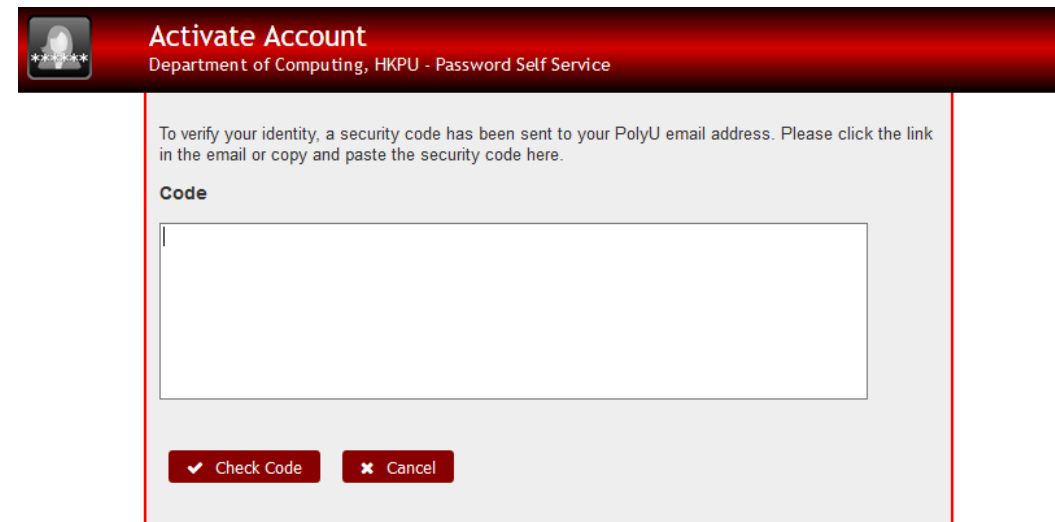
******

Activate Account
Department of Computing, HKPU - Password Self Service

To verify your identity, a security code has been sent to your PolyU email address. Please click the link in the email or copy and paste the security code here.

Code

Check Code

Cancel